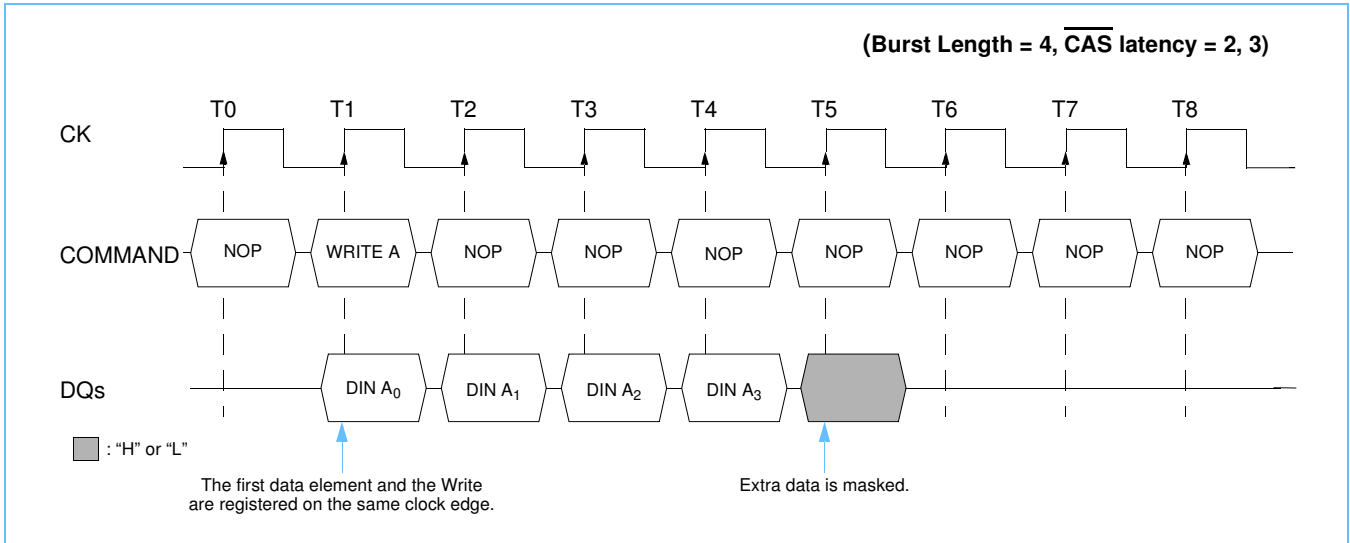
(Burst Length = 4, $\overline{\text{CAS}}$ latency = 2, 3)

T0 T1 T2 T3 T4 T5 T6 T7 T8

CK

COMMAND

NOP WRITE A NOP NOP NOP NOP NOP NOP NOP

DQs

DIN $A_0$ DIN $A_1$ DIN $A_2$ DIN $A_3$

: "H" or "L"

The first data element and the Write are registered on the same clock edge.

Extra data is masked.